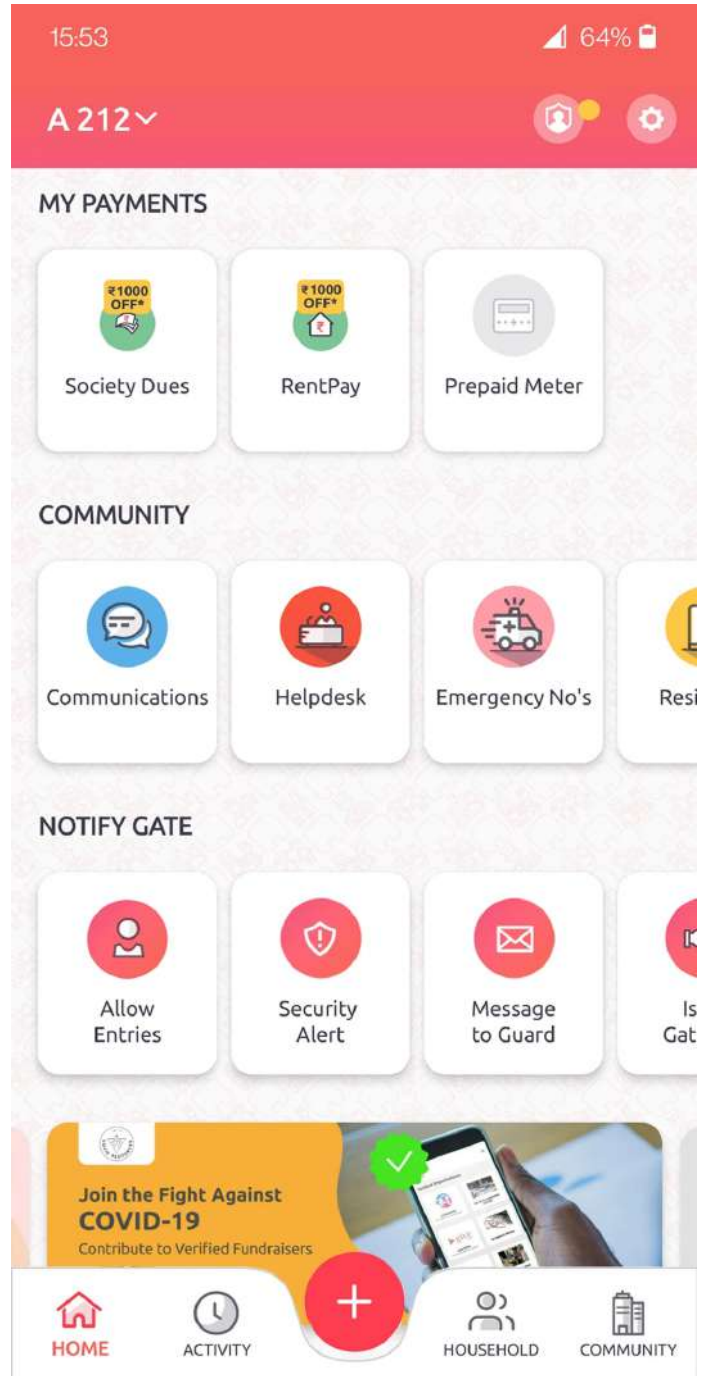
15:53

64%

A 212

MY PAYMENTS

₹1000 OFF*

Society Dues

₹1000 OFF*

RentPay

Prepaid Meter

COMMUNITY

Communications

Helpdesk

Emergency No's

Resi

NOTIFY GATE

Allow Entries

Security Alert

Message to Guard

Is Gat

Join the Fight Against COVID-19

Contribute to Verified Fundraisers

+

HOME

ACTIVITY

HOUSEHOLD

COMMUNITY